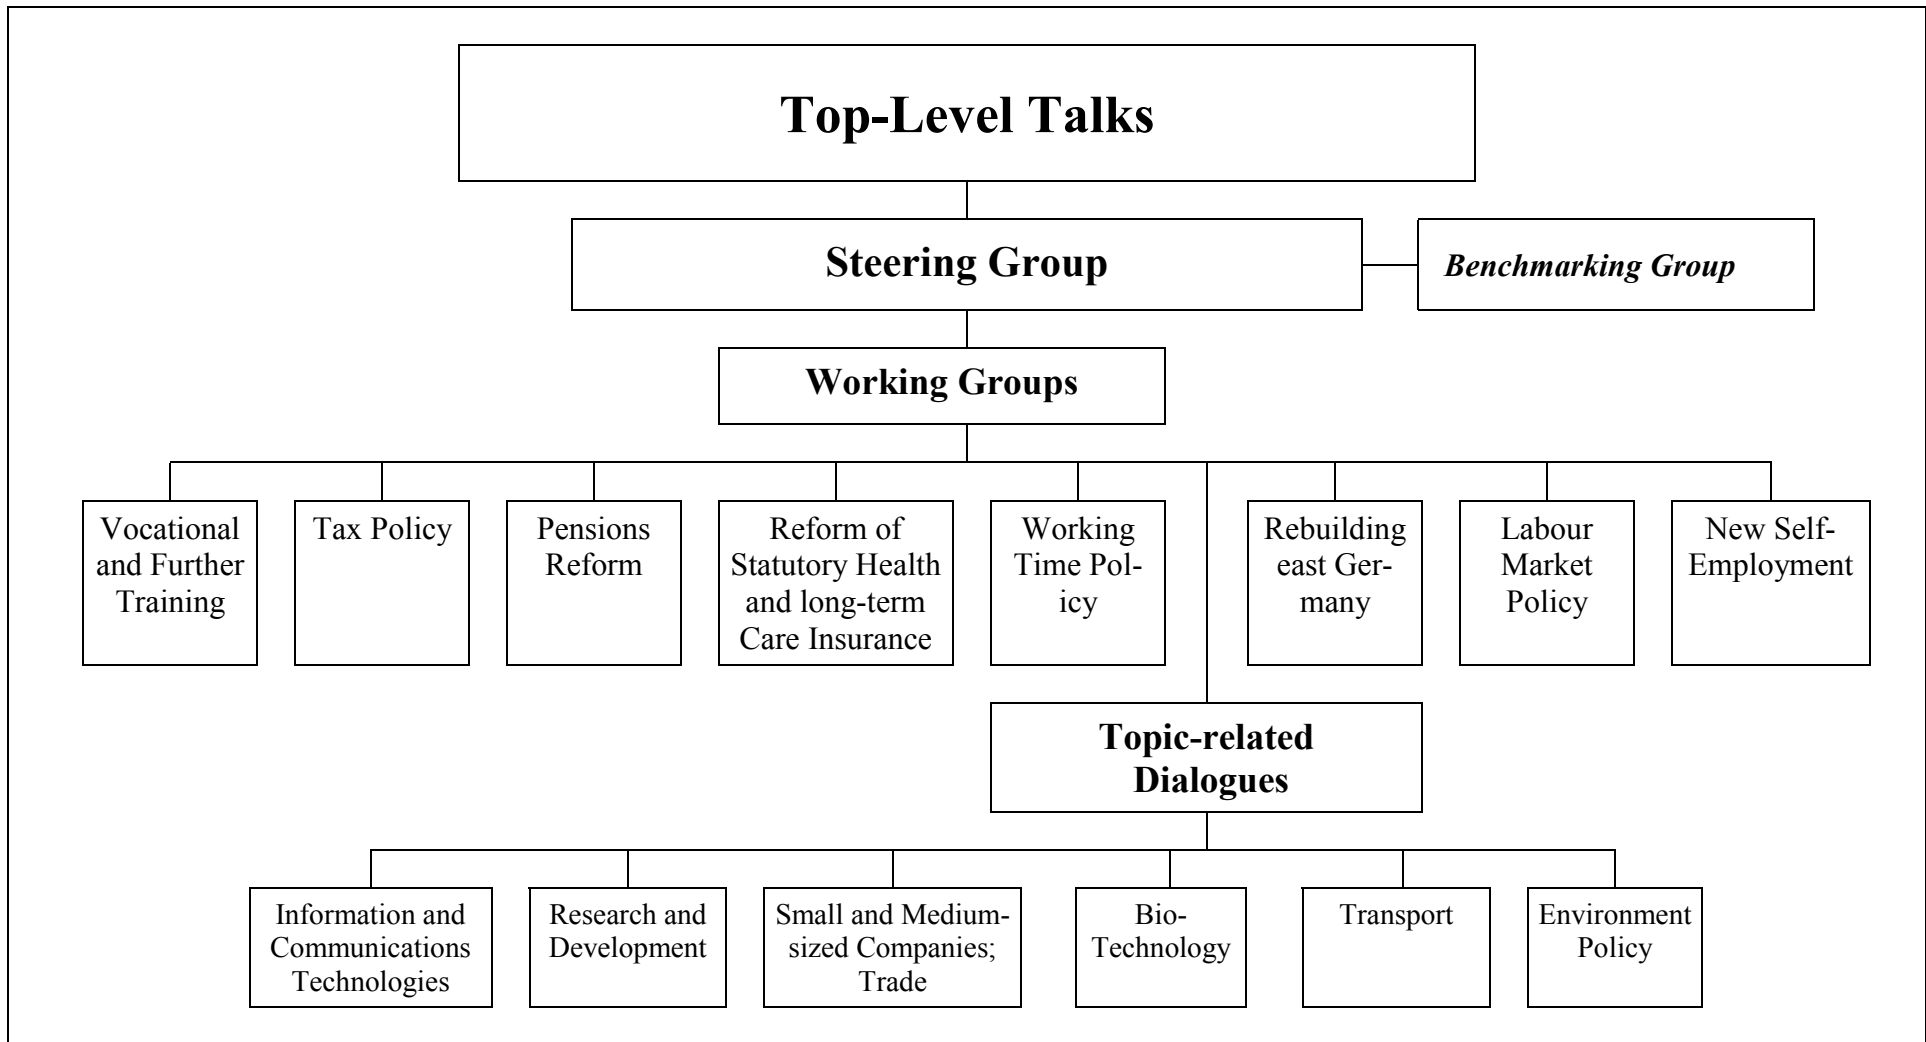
Top-Level Talks

Steering Group

Benchmarking Group

Working Groups

Vocational and Further Training

Tax Policy

Pensions Reform

Reform of Statutory Health and long-term Care Insurance

Working Time Policy

Rebuilding east Germany

Labour Market Policy

New Self-Employment

Topic-related Dialogues

Information and Communications Technologies

Research and Development

Small and Medium-sized Companies; Trade

Bio-Technology

Transport

Environment Policy